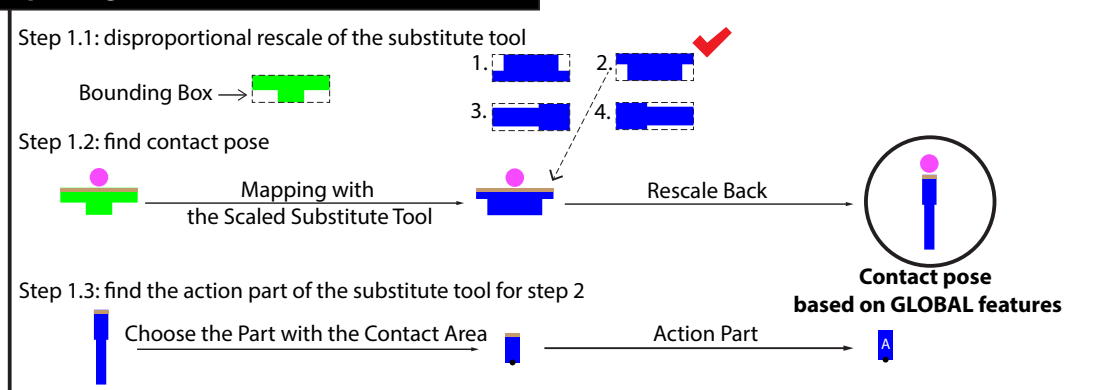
Step 1.1: disproportional rescale of the substitute tool

Bounding Box

1.

2.

3.

4.

Step 1.2: find contact pose

Mapping with the Scaled Substitute Tool

Rescale Back

Contact pose based on GLOBAL features

Step 1.3: find the action part of the substitute tool for step 2

Choose the Part with the Contact Area

Action Part

A